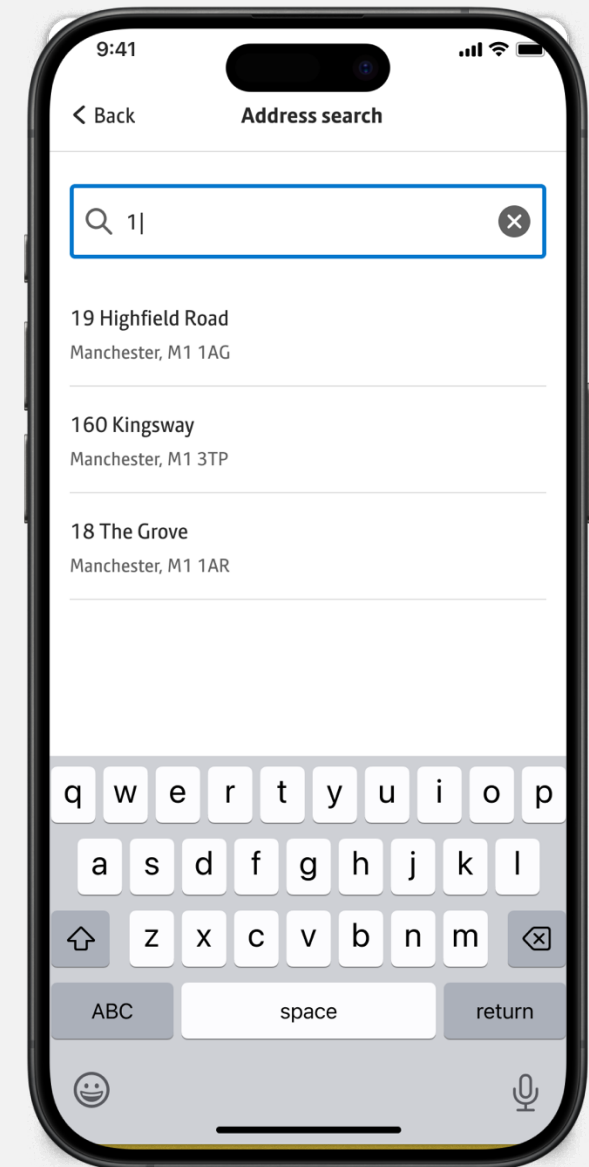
9:41

Back

Address search

1|

19 Highfield Road
Manchester, M1 1AG

160 Kingsway
Manchester, M1 3TP

18 The Grove
Manchester, M1 1AR

q w e r t y u i o p
a s d f g h j k l
z x c v b n m
ABC space return